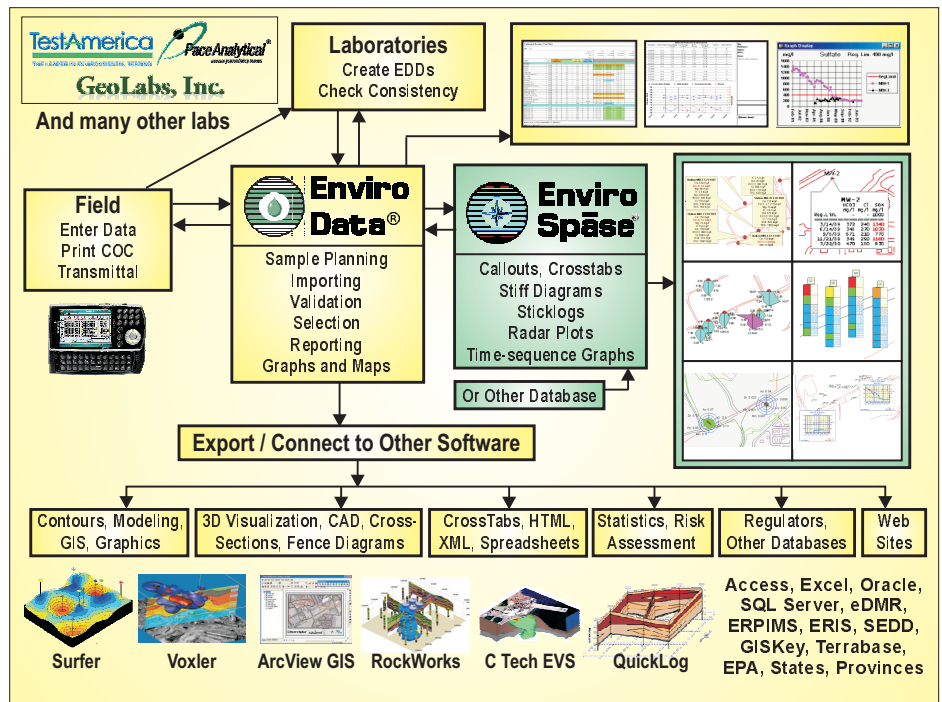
TestAmerica
THE LEADER IN ENVIRONMENTAL TESTING
PaceAnalytical®
GeoLabs, Inc.
And many other labs

Laboratories
Create EDDs
Check Consistency

Field
Enter Data
Print COC
Transmittal

Enviro Data®
Sample Planning
Importing
Validation
Selection
Reporting
Graphs and Maps

Enviro Spāse®
Callouts, Crosstabs
Stiff Diagrams
Sticklogs
Radar Plots
Time-sequence Graphs

Or Other Database

Export / Connect to Other Software

Contours, Modeling, GIS, Graphics
3D Visualization, CAD, Cross-Sections, Fence Diagrams
CrossTabs, HTML, XML, Spreadsheets
Statistics, Risk Assessment
Regulators, Other Databases
Web Sites

Surfer
Voxler
ArcView GIS
RockWorks
C Tech EVS
QuickLog

Access, Excel, Oracle, SQL Server, eDMR, ERPIMS, ERIS, SEDD, GISKey, Terrabase, EPA, States, Provinces